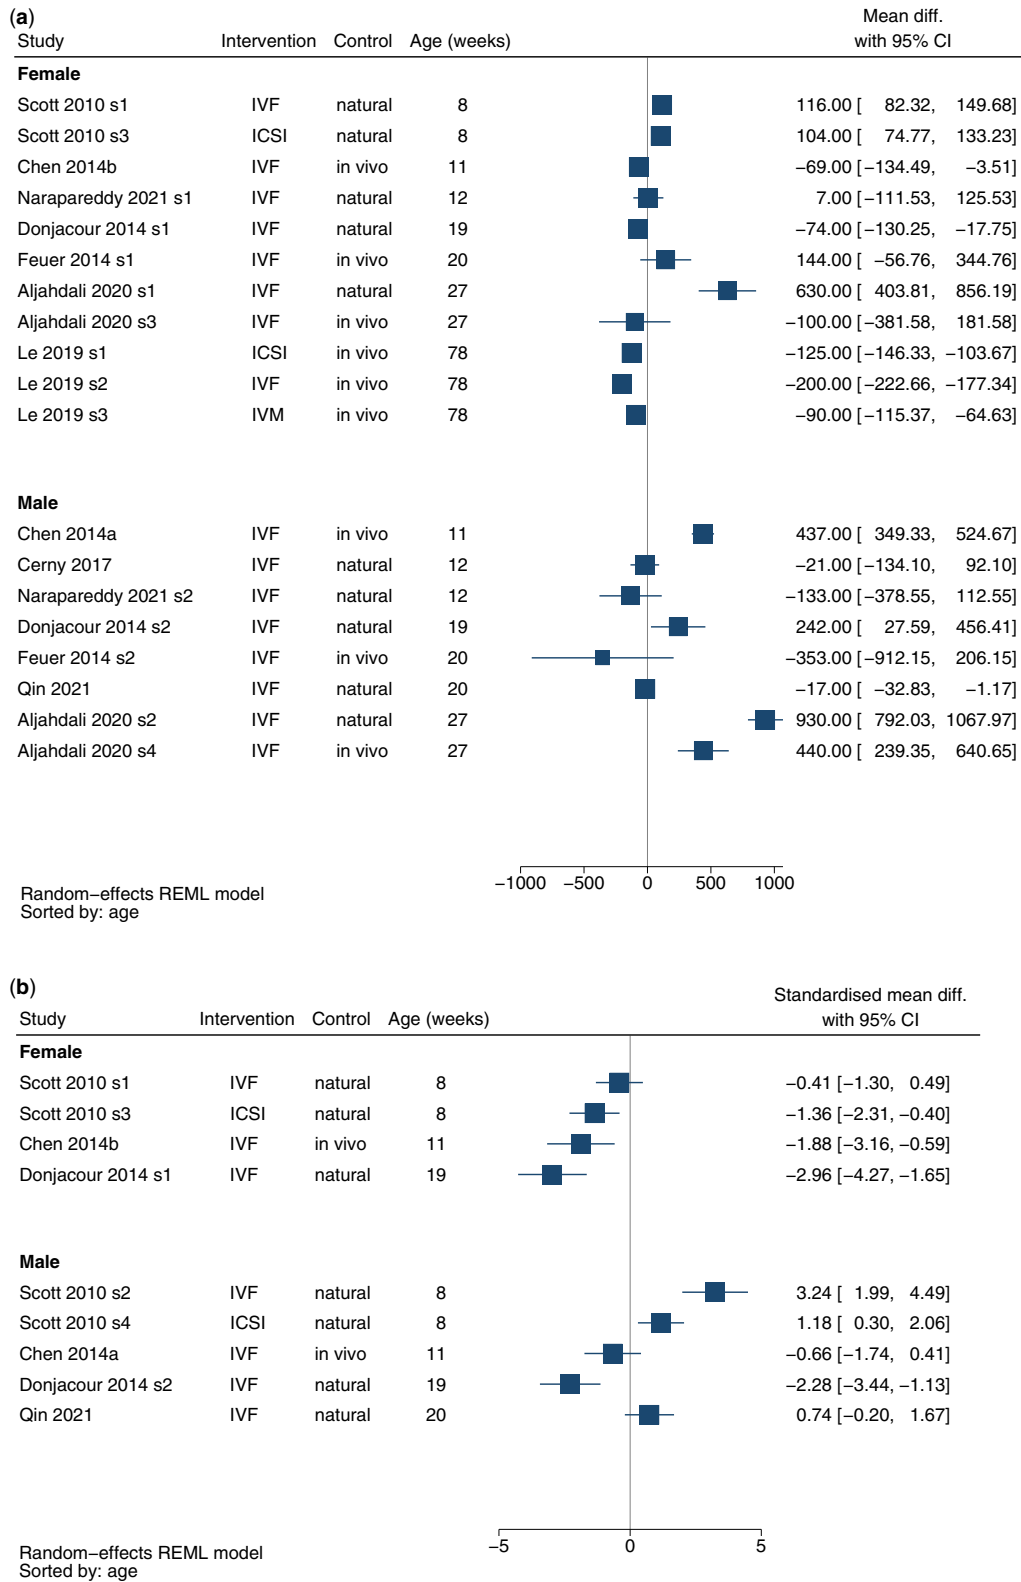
(a)

| Study | Intervention | Control | Age (weeks) | Mean diff. with 95% CI |
|---|---|---|---|---|
| **Female** | | | | |
| Scott 2010 s1 | IVF | natural | 8 | 116.00 [ 82.32, 149.68] |
| Scott 2010 s3 | ICSI | natural | 8 | 104.00 [ 74.77, 133.23] |
| Chen 2014b | IVF | in vivo | 11 | −69.00 [−134.49, −3.51] |
| Narapareddy 2021 s1 | IVF | natural | 12 | 7.00 [−111.53, 125.53] |
| Donjacour 2014 s1 | IVF | natural | 19 | −74.00 [−130.25, −17.75] |
| Feuer 2014 s1 | IVF | in vivo | 20 | 144.00 [ −56.76, 344.76] |
| Aljahdali 2020 s1 | IVF | natural | 27 | 630.00 [ 403.81, 856.19] |
| Aljahdali 2020 s3 | IVF | in vivo | 27 | −100.00 [−381.58, 181.58] |
| Le 2019 s1 | ICSI | in vivo | 78 | −125.00 [−146.33, −103.67] |
| Le 2019 s2 | IVF | in vivo | 78 | −200.00 [−222.66, −177.34] |
| Le 2019 s3 | IVM | in vivo | 78 | −90.00 [−115.37, −64.63] |
| **Male** | | | | |
| Chen 2014a | IVF | in vivo | 11 | 437.00 [ 349.33, 524.67] |
| Cerny 2017 | IVF | natural | 12 | −21.00 [−134.10, 92.10] |
| Narapareddy 2021 s2 | IVF | natural | 12 | −133.00 [−378.55, 112.55] |
| Donjacour 2014 s2 | IVF | natural | 19 | 242.00 [ 27.59, 456.41] |
| Feuer 2014 s2 | IVF | in vivo | 20 | −353.00 [−912.15, 206.15] |
| Qin 2021 | IVF | natural | 20 | −17.00 [ −32.83, −1.17] |
| Aljahdali 2020 s2 | IVF | natural | 27 | 930.00 [ 792.03, 1067.97] |
| Aljahdali 2020 s4 | IVF | in vivo | 27 | 440.00 [ 239.35, 640.65] |

−1000 −500 0 500 1000

Random−effects REML model
Sorted by: age

(b)

| Study | Intervention | Control | Age (weeks) | Standardised mean diff. with 95% CI |
|---|---|---|---|---|
| **Female** | | | | |
| Scott 2010 s1 | IVF | natural | 8 | −0.41 [−1.30, 0.49] |
| Scott 2010 s3 | ICSI | natural | 8 | −1.36 [−2.31, −0.40] |
| Chen 2014b | IVF | in vivo | 11 | −1.88 [−3.16, −0.59] |
| Donjacour 2014 s1 | IVF | natural | 19 | −2.96 [−4.27, −1.65] |
| **Male** | | | | |
| Scott 2010 s2 | IVF | natural | 8 | 3.24 [ 1.99, 4.49] |
| Scott 2010 s4 | ICSI | natural | 8 | 1.18 [ 0.30, 2.06] |
| Chen 2014a | IVF | in vivo | 11 | −0.66 [−1.74, 0.41] |
| Donjacour 2014 s2 | IVF | natural | 19 | −2.28 [−3.44, −1.13] |
| Qin 2021 | IVF | natural | 20 | 0.74 [−0.20, 1.67] |

−5 0 5

Random−effects REML model
Sorted by: age